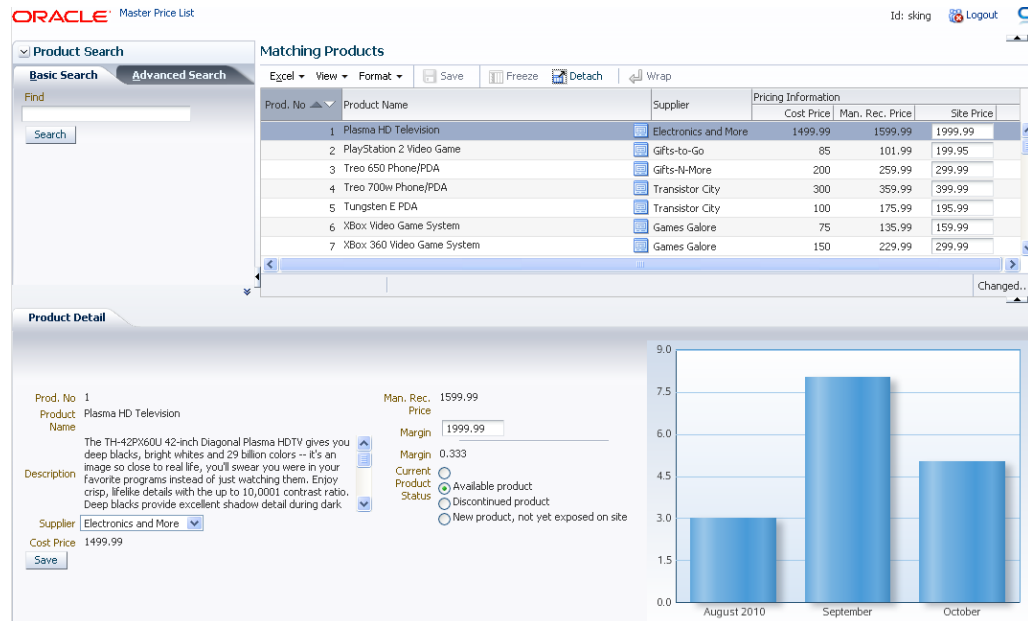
ORACLE Master Price List

Id: sking Logout

Product Search

Basic Search Advanced Search

Find

Search

Matching Products

Excel View Format Save Freeze Detach Wrap

| Prod. No | Product Name | Supplier | Cost Price | Man. Rec. Price | Site Price |
|---|---|---|---|---|---|
| | | | Pricing Information | | |
| 1 | Plasma HD Television | Electronics and More | 1499.99 | 1599.99 | 1999.99 |
| 2 | PlayStation 2 Video Game | Gifts-to-Go | 85 | 101.99 | 199.95 |
| 3 | Treo 650 Phone/PDA | Gifts-N-More | 200 | 259.99 | 299.99 |
| 4 | Treo 700w Phone/PDA | Transistor City | 300 | 359.99 | 399.99 |
| 5 | Tungsten E PDA | Transistor City | 100 | 175.99 | 195.99 |
| 6 | XBox Video Game System | Games Galore | 75 | 135.99 | 159.99 |
| 7 | XBox 360 Video Game System | Games Galore | 150 | 229.99 | 299.99 |

Changed..

Product Detail

Prod. No 1

Product Name Plasma HD Television

Description The TH-42PX60U 42-inch Diagonal Plasma HDTV gives you deep blacks, bright whites and 29 billion colors -- it's an image so close to real life, you'll swear you were in your favorite programs instead of just watching them. Enjoy crisp, lifelike details with the up to 10,0001 contrast ratio. Deep blacks provide excellent shadow detail during dark

Supplier Electronics and More

Cost Price 1499.99

Save

Man. Rec. Price 1599.99

Margin 1999.99

Margin 0.333

Current Product Status
Available product
Discontinued product
New product, not yet exposed on site

9.0
7.5
6.0
4.5
3.0
1.5
0.0
August 2010 September October